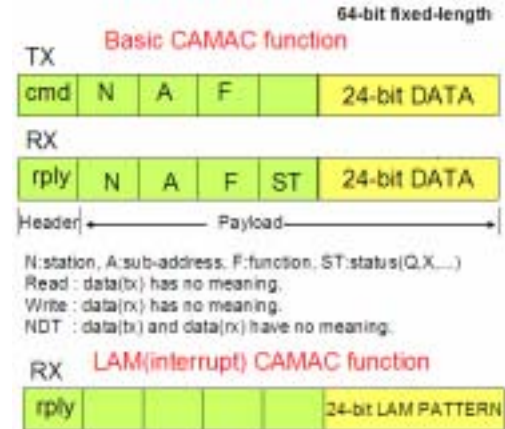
64-bit fixed-length

TX Basic CAMAC function

| cmd | N | A | F | | 24-bit DATA |
|---|---|---|---|---|---|

RX

| rply | N | A | F | ST | 24-bit DATA |
|---|---|---|---|---|---|

Header Payload

N:station, A:sub-address, F:function, ST:status(Q,X,...)
Read : data(tx) has no meaning.
Write : data(rx) has no meaning.
NDT : data(tx) and data(rx) have no meaning.

RX LAM(interrupt) CAMAC function

| rply | | | | | 24-bit LAM PATTERN |
|---|---|---|---|---|---|